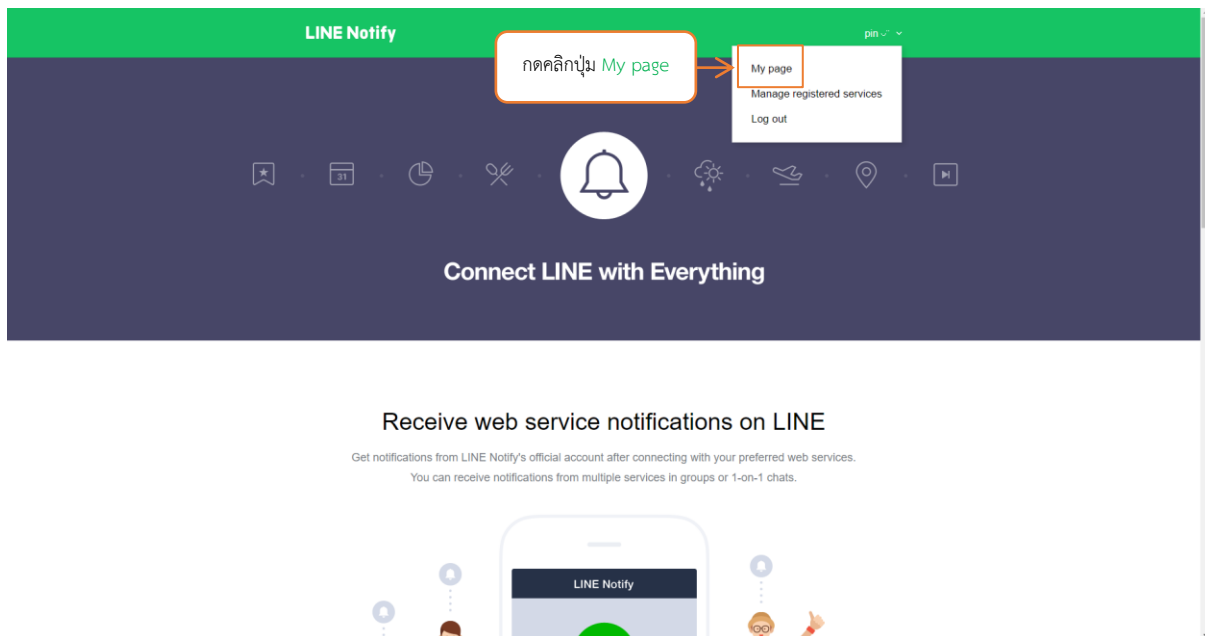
LINE Notify

pin

กดคลิกปุ่ม My page

My page

Manage registered services

Log out

31

Connect LINE with Everything

Receive web service notifications on LINE

Get notifications from LINE Notify's official account after connecting with your preferred web services. You can receive notifications from multiple services in groups or 1-on-1 chats.

LINE Notify